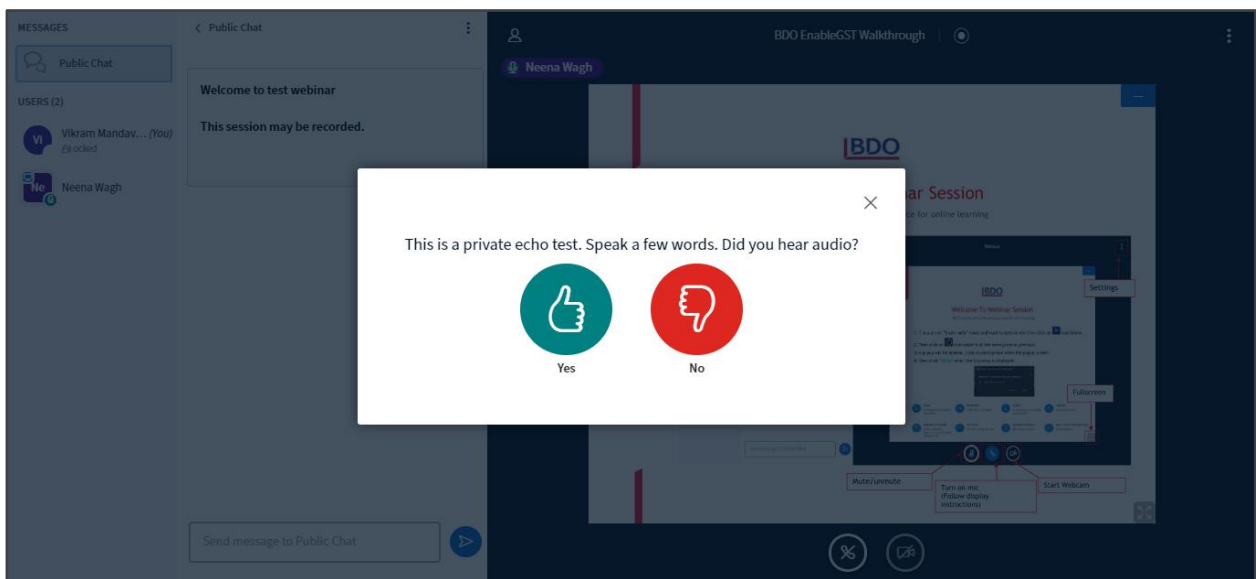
MESSAGES

Public Chat

USERS (2)

VI Vikram Mandav... (You)
Locked

Ne Neena Wagh

< Public Chat

Welcome to test webinar

This session may be recorded.

Send message to Public Chat

BDO EnableGST Walkthrough

Neena Wagh

BDO

ar Session

ce for online learning

This is a private echo test. Speak a few words. Did you hear audio?

Yes

No

Settings

BDO

Welcome To Webinar Session

Fullscreen

Mute/unmute

Turn on mic (Follow display instructions)

Start Webcam